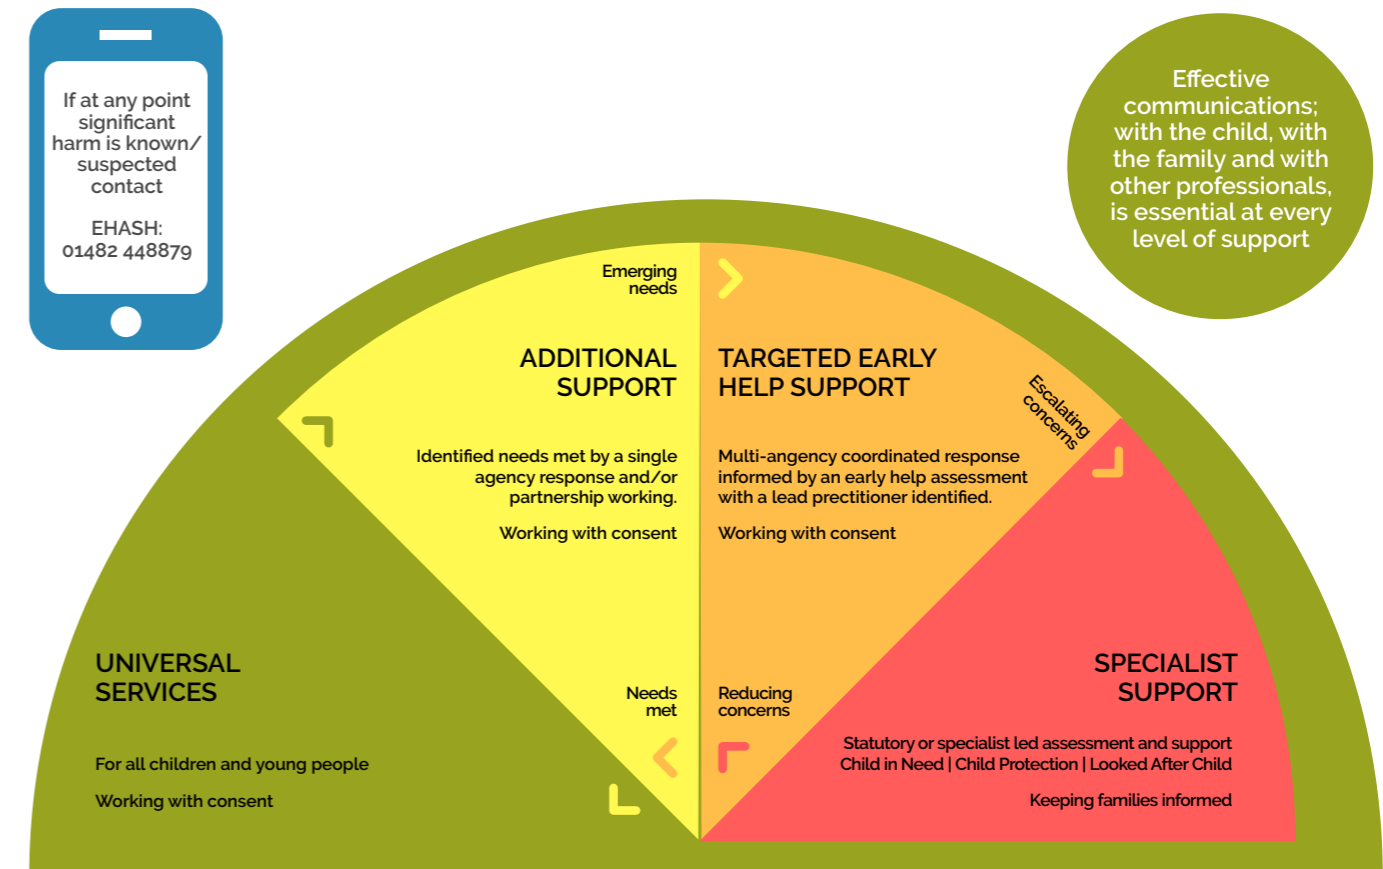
If at any point significant harm is known/ suspected contact

EHASH: 01482 448879

Effective communications; with the child, with the family and with other professionals, is essential at every level of support

Emerging needs

ADDITIONAL SUPPORT

Identified needs met by a single agency response and/or partnership working.

Working with consent

TARGETED EARLY HELP SUPPORT

Multi-angency coordinated response informed by an early help assessment with a lead prectitioner identified.

Working with consent

Escalating concerns

UNIVERSAL SERVICES

For all children and young people

Working with consent

Needs met

Reducing concerns

SPECIALIST SUPPORT

Statutory or specialist led assessment and support Child in Need | Child Protection | Looked After Child

Keeping families informed